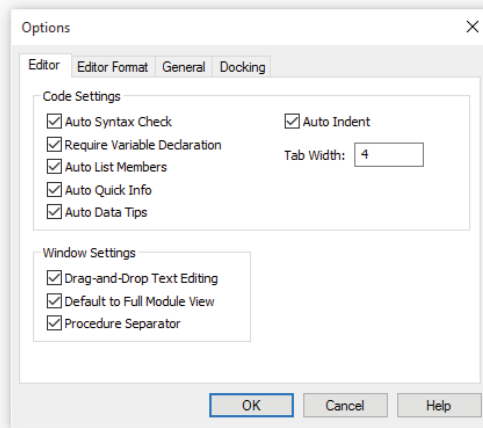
Options

X

Editor | Editor Format | General | Docking

Code Settings

Auto Syntax Check
Require Variable Declaration
Auto List Members
Auto Quick Info
Auto Data Tips

Auto Indent
Tab Width: 4

Window Settings

Drag-and-Drop Text Editing
Default to Full Module View
Procedure Separator

OK | Cancel | Help